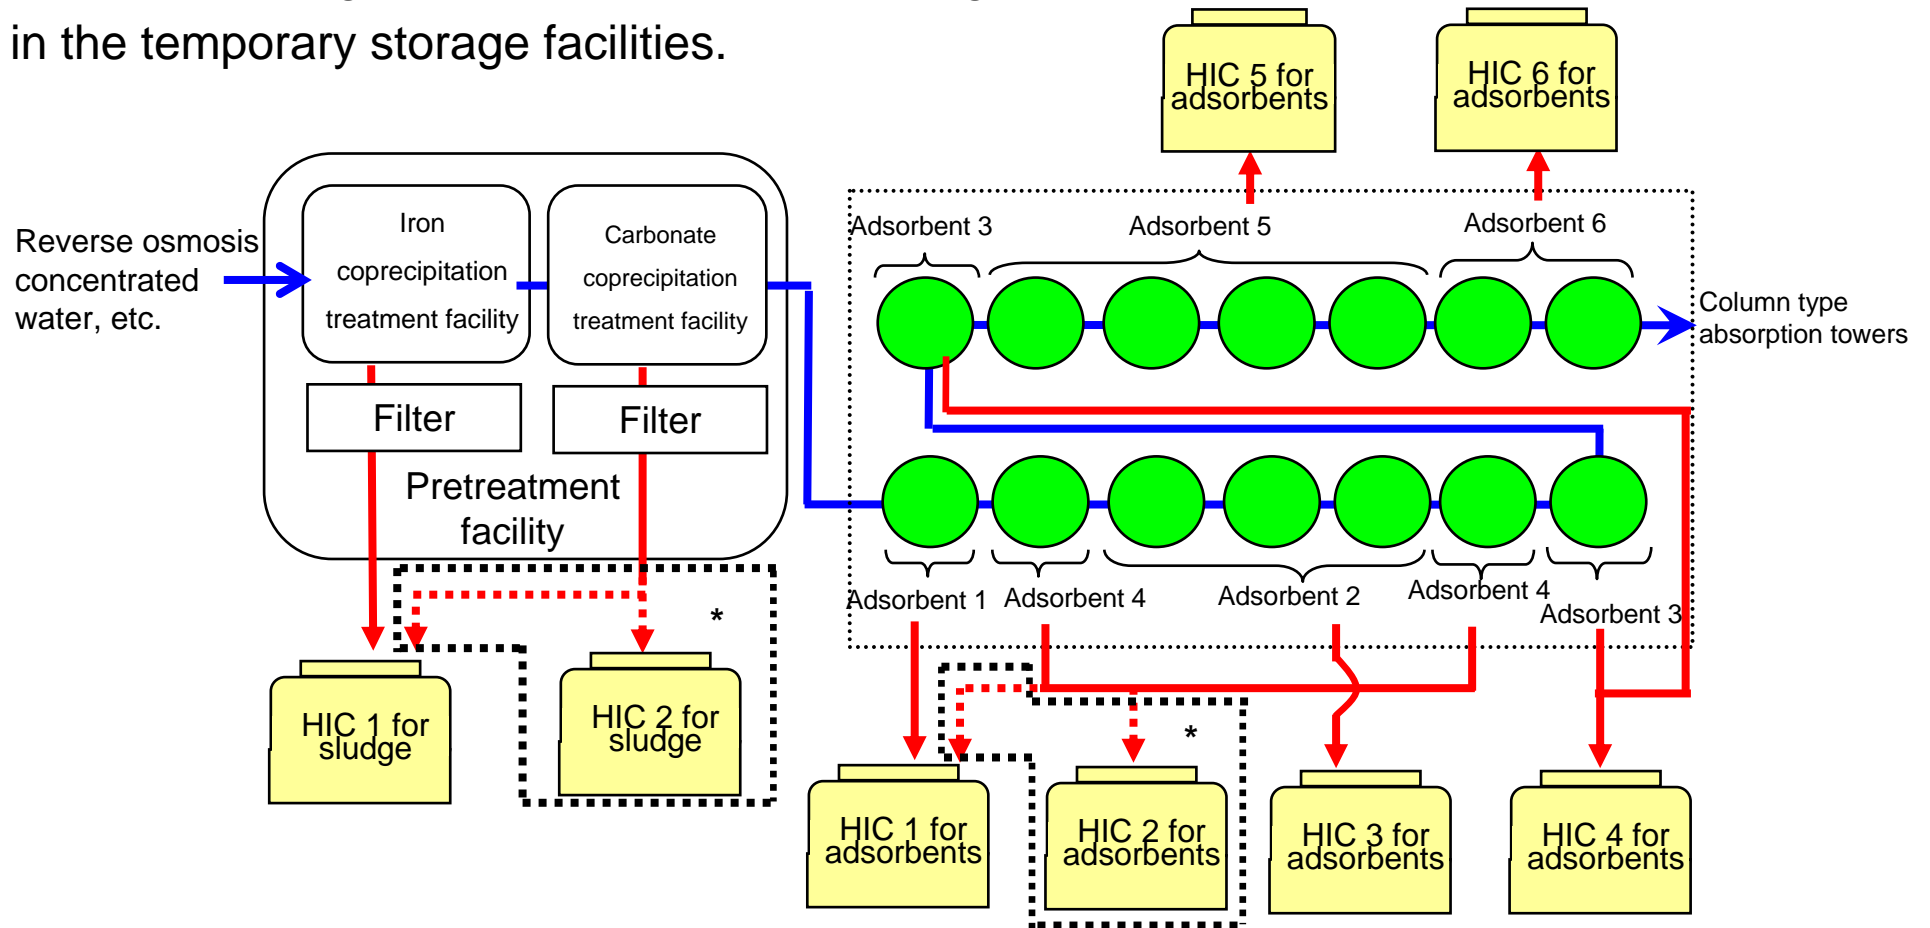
in the temporary storage facilities.

HIC 5 for adsorbents

HIC 6 for adsorbents

Reverse osmosis concentrated water, etc.

Iron coprecipitation treatment facility

Carbonate coprecipitation treatment facility

Filter

Filter

Pretreatment facility

Adsorbent 3

Adsorbent 5

Adsorbent 6

Column type absorption towers

Adsorbent 1

Adsorbent 4

Adsorbent 2

Adsorbent 4

Adsorbent 3

*

*

HIC 1 for sludge

HIC 2 for sludge

HIC 1 for adsorbents

HIC 2 for adsorbents

HIC 3 for adsorbents

HIC 4 for adsorbents